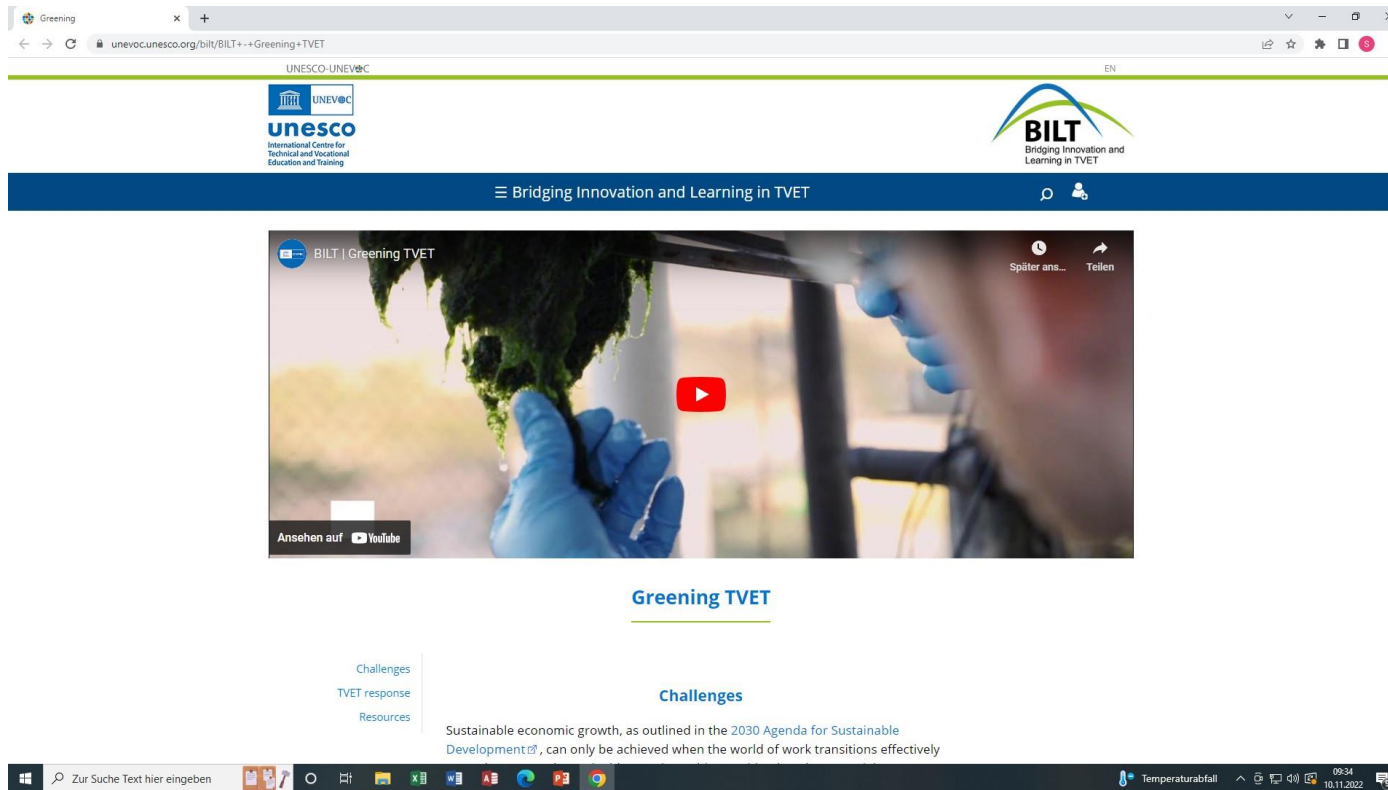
Greening

unevoc.unesco.org/bilt/BILT+-+Greening+TVET

UNESCO-UNEVOC

EN

UNEVOC

unesco

International Centre for Technical and Vocational Education and Training

BILT

Bridging Innovation and Learning in TVET

☰ Bridging Innovation and Learning in TVET

BILT | Greening TVET

Später ans...

Teilen

Ansehen auf YouTube

Greening TVET

Challenges

TVET response

Resources

Challenges

Sustainable economic growth, as outlined in the 2030 Agenda for Sustainable Development, can only be achieved when the world of work transitions effectively

Zur Suche Text hier eingeben

Temperaturabfall

09:34
10.11.2022